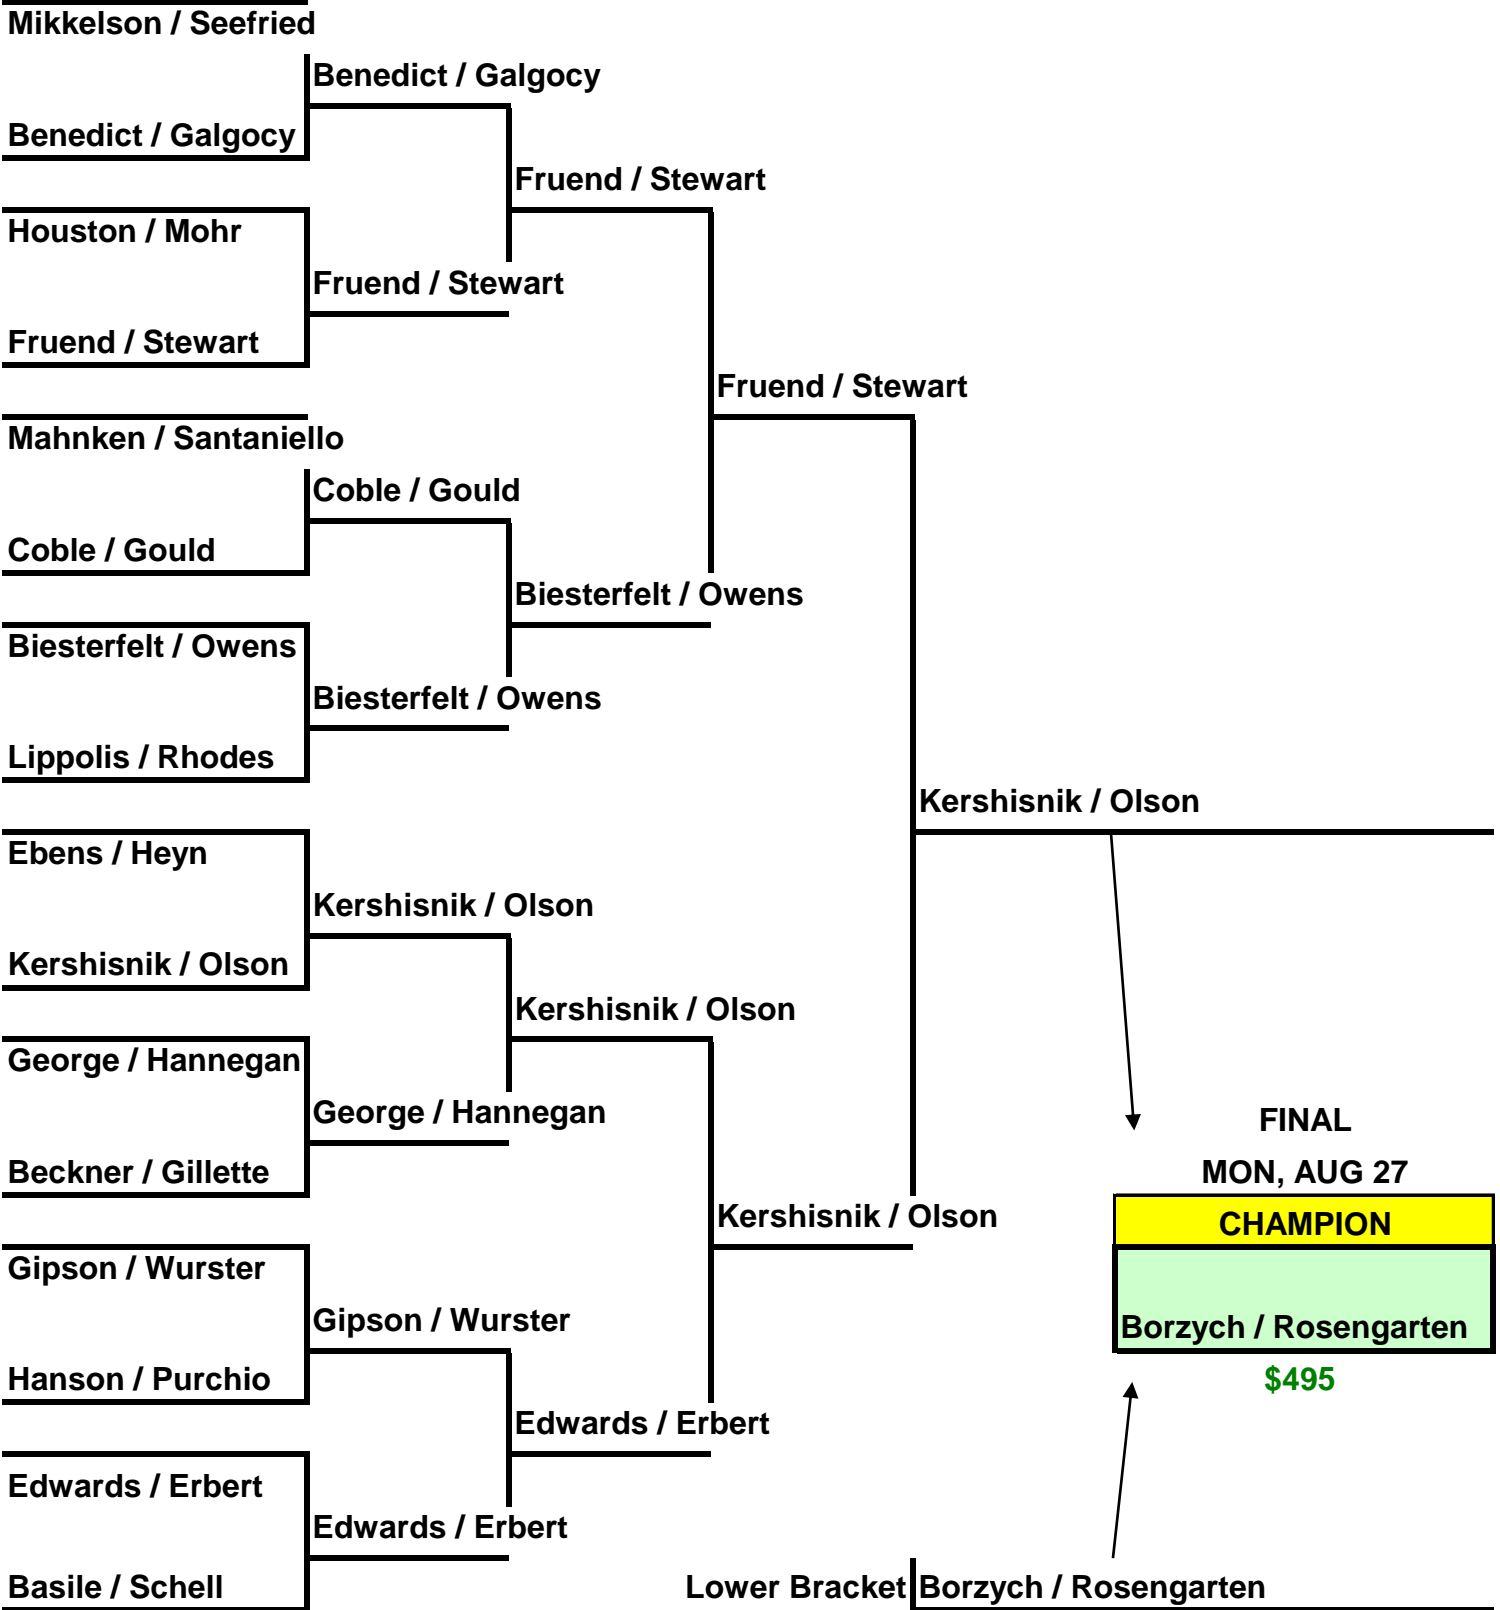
Mikkelson / Seefried

Benedict / Galgocy

Benedict / Galgocy

Fruend / Stewart

Houston / Mohr

Fruend / Stewart

Fruend / Stewart

Fruend / Stewart

Mahnken / Santaniello

Coble / Gould

Coble / Gould

Biesterfelt / Owens

Biesterfelt / Owens

Biesterfelt / Owens

Lippolis / Rhodes

Kershisnik / Olson

Ebens / Heyn

Kershisnik / Olson

Kershisnik / Olson

Kershisnik / Olson

George / Hannegan

George / Hannegan

Beckner / Gillette

Kershisnik / Olson

Gipson / Wurster

Gipson / Wurster

Hanson / Purchio

Edwards / Erbert

Edwards / Erbert

Edwards / Erbert

Basile / Schell

FINAL

MON, AUG 27

CHAMPION

Borzych / Rosengarten

$495

Lower Bracket Borzych / Rosengarten